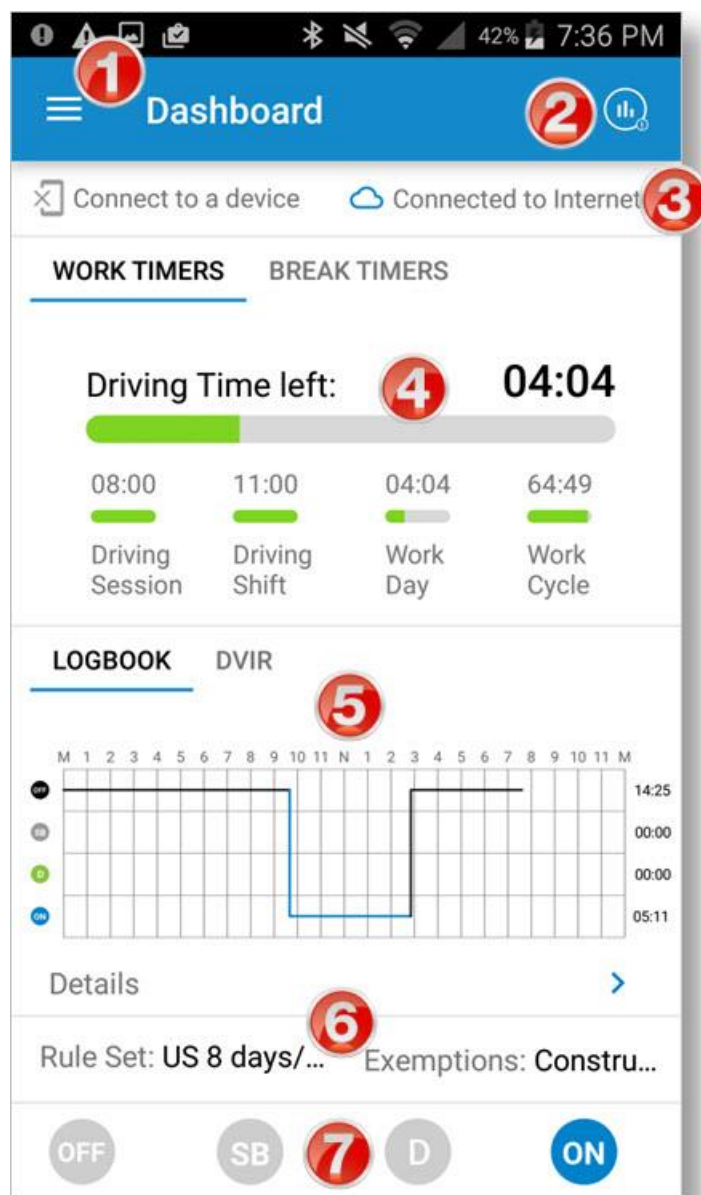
42% 7:36 PM

1

Dashboard

2

Connect to a device

Connected to Internet

3

WORK TIMERS

BREAK TIMERS

Driving Time left:

4

04:04

08:00
Driving Session

11:00
Driving Shift

04:04
Work Day

64:49
Work Cycle

LOGBOOK

DVIR

5

M 1 2 3 4 5 6 7 8 9 10 11 N 1 2 3 4 5 6 7 8 9 10 11 M

OFF 14:25
SB 00:00
D 00:00
ON 05:11

Details

6

Rule Set: US 8 days/...

Exemptions: Constru...

OFF SB 7 D ON